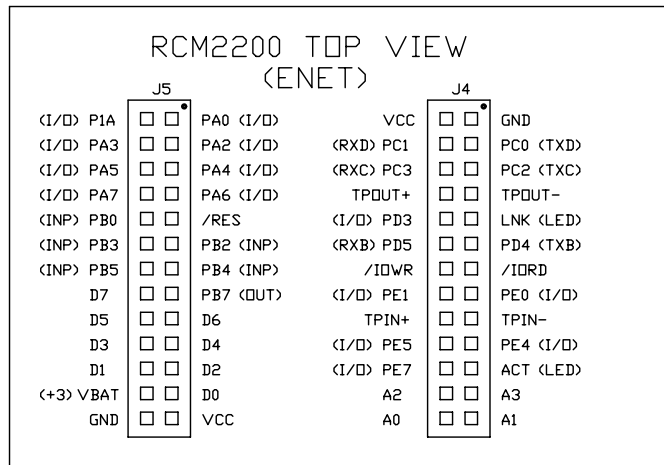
RCM2200 TOP VIEW
(ENET)

J5

| | | |
|---|---|---|
| (I/O) P1A | | PA0 (I/O) |
| (I/O) PA3 | | PA2 (I/O) |
| (I/O) PA5 | | PA4 (I/O) |
| (I/O) PA7 | | PA6 (I/O) |
| (INP) PB0 | | /RES |
| (INP) PB3 | | PB2 (INP) |
| (INP) PB5 | | PB4 (INP) |
| D7 | | PB7 (OUT) |
| D5 | | D6 |
| D3 | | D4 |
| D1 | | D2 |
| (+3) VBAT | | D0 |
| GND | | VCC |

J4

| | | |
|---|---|---|
| VCC | | GND |
| (RXD) PC1 | | PC0 (TXD) |
| (RXC) PC3 | | PC2 (TXC) |
| TPOUT+ | | TPOUT- |
| (I/O) PD3 | | LNK (LED) |
| (RXB) PD5 | | PD4 (TXB) |
| /IOWR | | /IORD |
| (I/O) PE1 | | PE0 (I/O) |
| TPIN+ | | TPIN- |
| (I/O) PE5 | | PE4 (I/O) |
| (I/O) PE7 | | ACT (LED) |
| A2 | | A3 |
| A0 | | A1 |